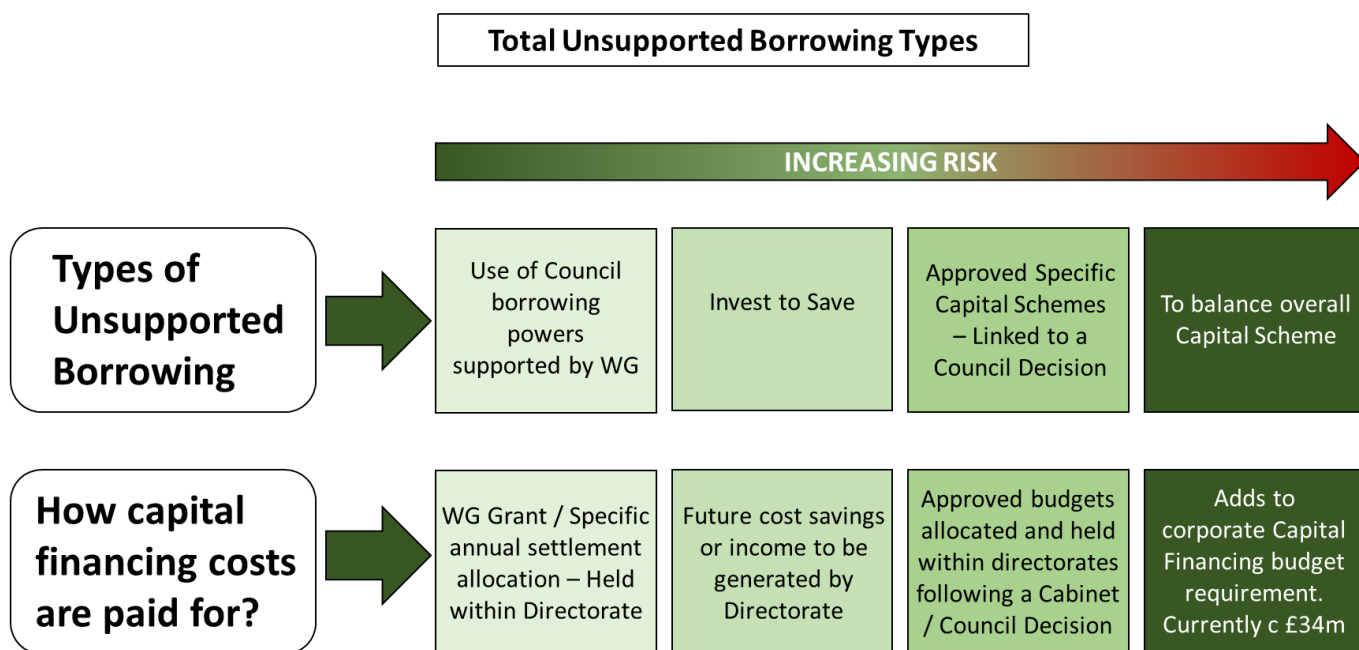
Total Unsupported Borrowing Types

INCREASING RISK

Types of Unsupported Borrowing

Use of Council borrowing powers supported by WG

Invest to Save

Approved Specific Capital Schemes – Linked to a Council Decision

To balance overall Capital Scheme

How capital financing costs are paid for?

WG Grant / Specific annual settlement allocation – Held within Directorate

Future cost savings or income to be generated by Directorate

Approved budgets allocated and held within directorates following a Cabinet / Council Decision

Adds to corporate Capital Financing budget requirement. Currently c £34m